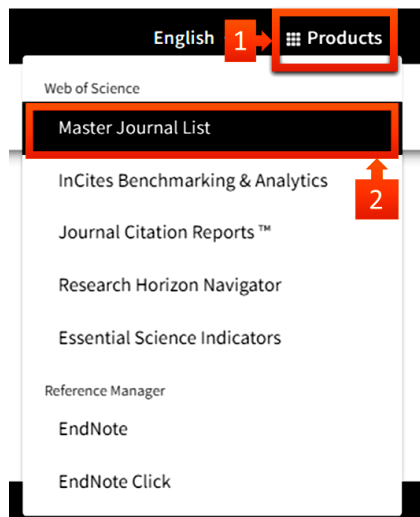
English 1 Products

Web of Science

Master Journal List

2

InCites Benchmarking & Analytics

Journal Citation Reports ™

Research Horizon Navigator

Essential Science Indicators

Reference Manager

EndNote

EndNote Click